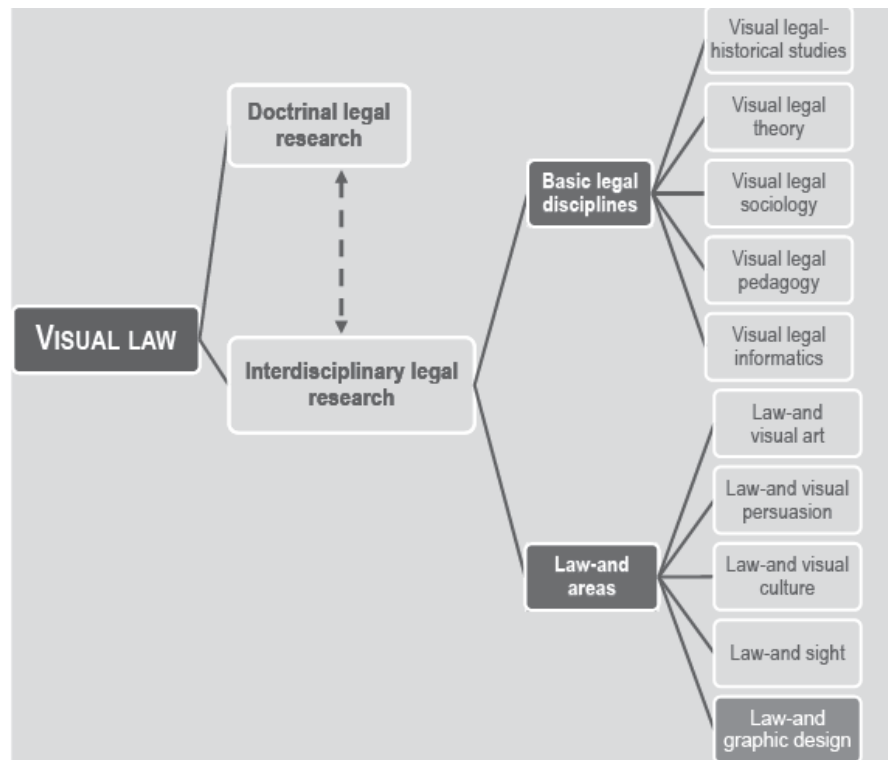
VISUAL LAW

Doctrinal legal research

Interdisciplinary legal research

Basic legal disciplines

Visual legal-historical studies

Visual legal theory

Visual legal sociology

Visual legal pedagogy

Visual legal informatics

Law-and areas

Law-and visual art

Law-and visual persuasion

Law-and visual culture

Law-and sight

Law-and graphic design